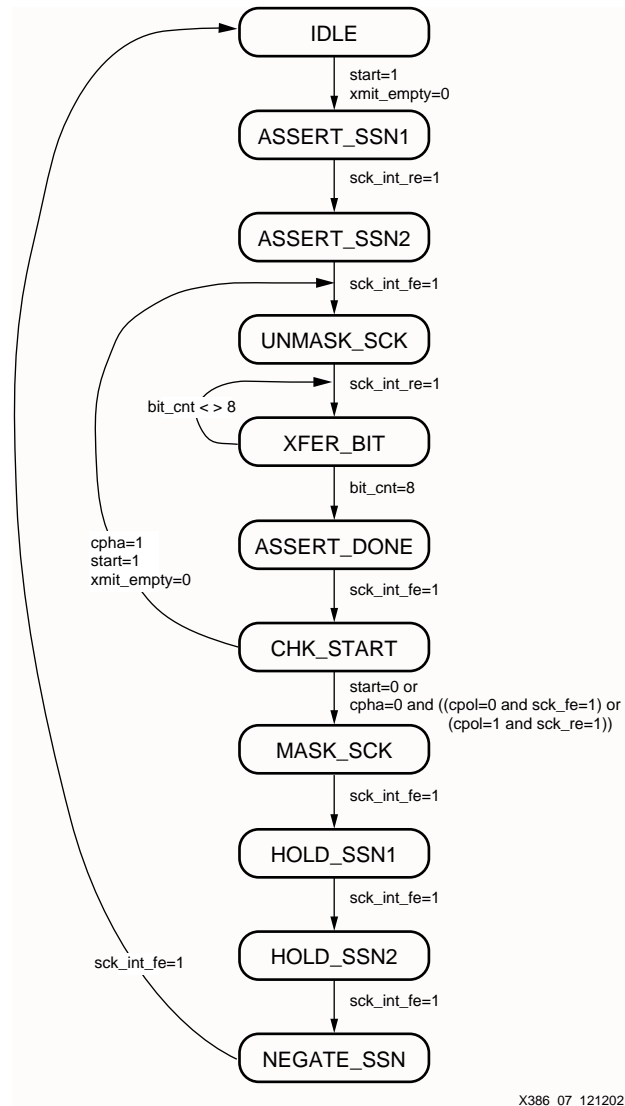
IDLE

start=1
xmit_empty=0

ASSERT_SSN1

sck_int_re=1

ASSERT_SSN2

sck_int_fe=1

UNMASK_SCK

sck_int_re=1

bit_cnt < > 8

XFER_BIT

bit_cnt=8

cpha=1
start=1
xmit_empty=0

ASSERT_DONE

sck_int_fe=1

CHK_START

start=0 or
cpha=0 and ((cpol=0 and sck_fe=1) or
(cpol=1 and sck_re=1))

MASK_SCK

sck_int_fe=1

HOLD_SSN1

sck_int_fe=1

sck_int_fe=1

HOLD_SSN2

sck_int_fe=1

NEGATE_SSN

X386 07 121202